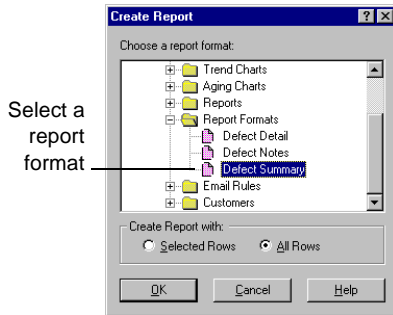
Create Report

?

Choose a report format:

Trend Charts

Aging Charts

Reports

Report Formats

Defect Detail

Defect Notes

Defect Summary

Email Rules

Customers

Create Report with:

Selected Rows

All Rows

OK

Cancel

Help

Select a report format